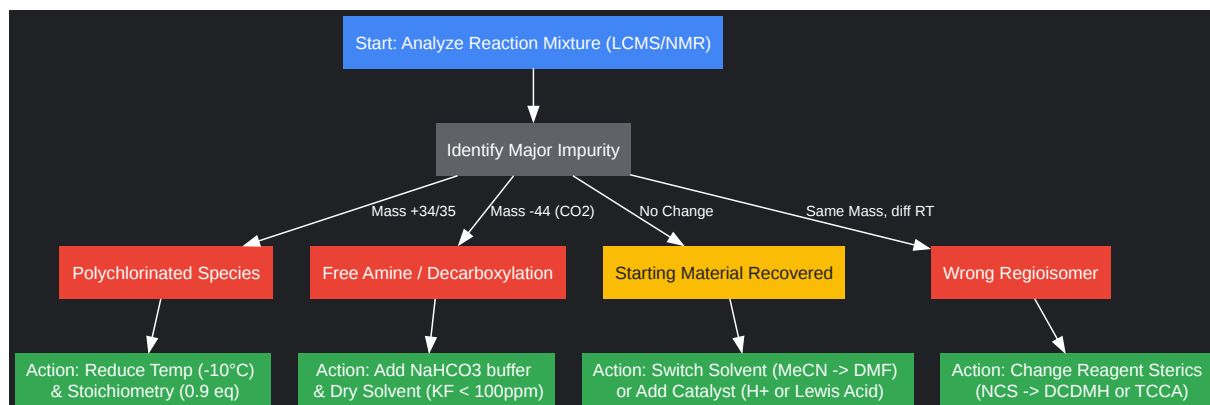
Start: Analyze Reaction Mixture (LCMS/NMR)

Identify Major Impurity

Mass +34/35

Mass -44 (CO2)

No Change

Same Mass, diff RT

Polychlorinated Species

Free Amine / Decarboxylation

Starting Material Recovered

Wrong Regioisomer

Action: Reduce Temp (-10°C) & Stoichiometry (0.9 eq)

Action: Add NaHCO3 buffer & Dry Solvent (KF < 100ppm)

Action: Switch Solvent (MeCN -> DMF) or Add Catalyst (H+ or Lewis Acid)

Action: Change Reagent Sterics (NCS -> DCDMH or TCCA)